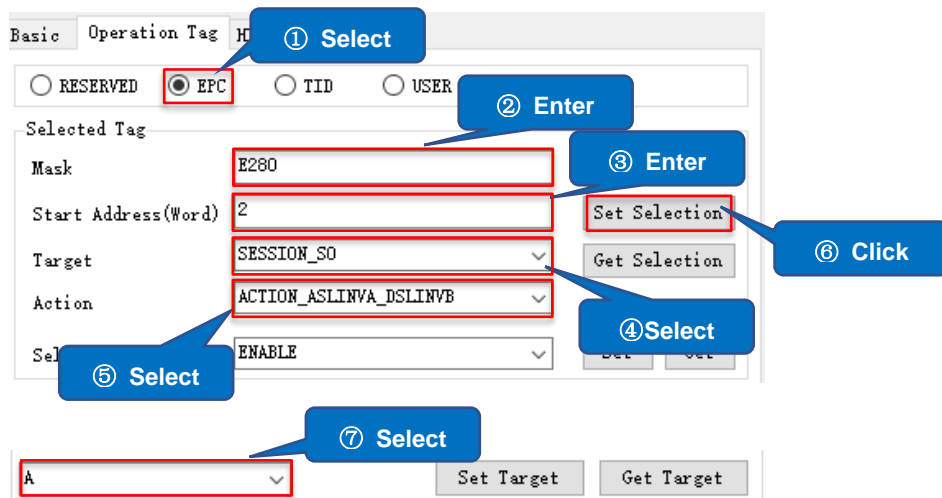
Basic Operation Tag H

① Select

RESERVED EPC TID USER

② Enter

Selected Tag

Mask E280

③ Enter

Start Address(Word) 2

Set Selection

⑥ Click

Target SESSION_S0

Get Selection

Action ACTION_ASLINVA_DSLINVB

④Select

Sel ENABLE Set Get

⑤ Select

⑦ Select

A

Set Target Get Target